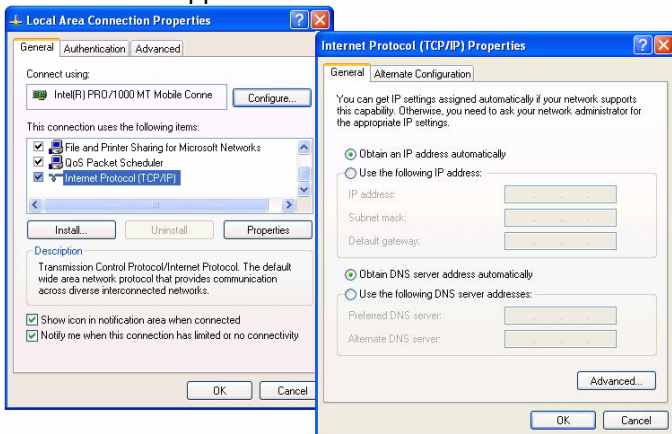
Local Area Connection Properties

General | Authentication | Advanced

Connect using:

Intel(R) PRO/1000 MT Mobile Conne

Configure...

This connection uses the following items:

File and Printer Sharing for Microsoft Networks
QoS Packet Scheduler
Internet Protocol (TCP/IP)

Install... | Uninstall | Properties

Description

Transmission Control Protocol/Internet Protocol. The default wide area network protocol that provides communication across diverse interconnected networks.

Show icon in notification area when connected
Notify me when this connection has limited or no connectivity

OK | Cancel

Internet Protocol (TCP/IP) Properties

General | Alternate Configuration

You can get IP settings assigned automatically if your network supports this capability. Otherwise, you need to ask your network administrator for the appropriate IP settings.

Obtain an IP address automatically
Use the following IP address:

IP address:
Subnet mask:
Default gateway:

Obtain DNS server address automatically
Use the following DNS server addresses:

Preferred DNS server:
Alternate DNS server:

Advanced...

OK | Cancel